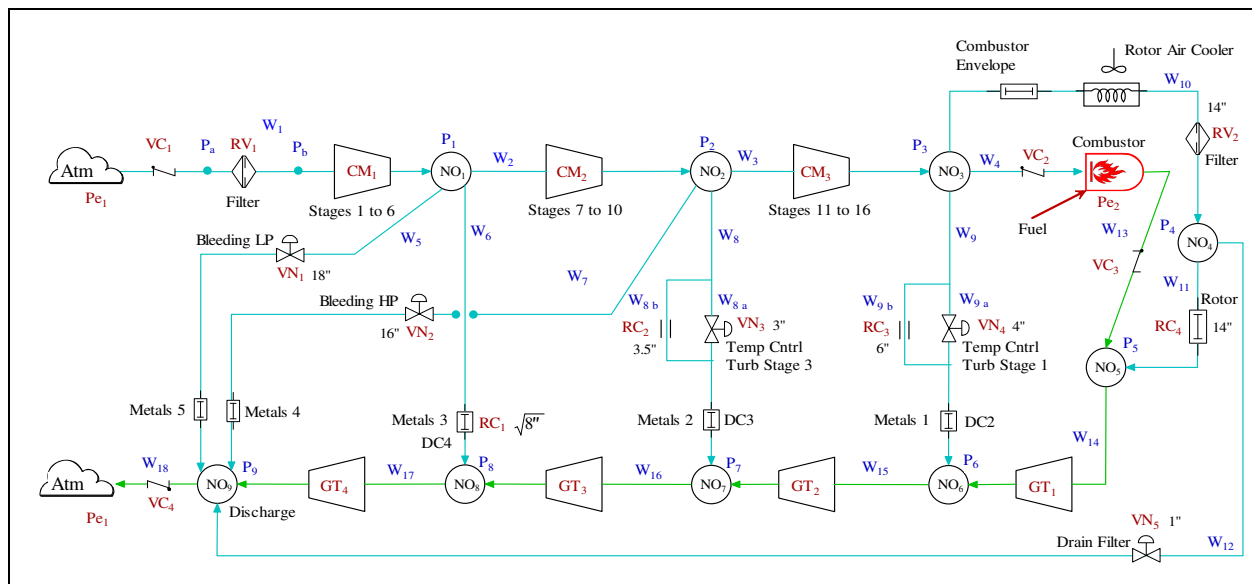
Combustor Envelope
Rotor Air Cooler
$W_{10}$
14"
$RV_2$
Filter
Atm
$Pe_1$
$VC_1$
$P_a$
$RV_1$
Filter
$W_1$
$P_b$
$CM_1$
Stages 1 to 6
$P_1$
$NO_1$
$W_2$
$CM_2$
Stages 7 to 10
$P_2$
$NO_2$
$W_3$
$CM_3$
Stages 11 to 16
$P_3$
$NO_3$
$W_4$
$VC_2$
Combustor
$Pe_2$
Fuel
$P_4$
$NO_4$
Bleeding LP
$VN_1$ 18"
$W_5$
$W_6$
$W_7$
$W_8$
$W_9$
$W_{13}$
$VC_3$
$W_{11}$
Rotor
Bleeding HP
16" $VN_2$
$W_{8\,b}$
$W_{8\,a}$
$RC_2$
3.5"
$VN_3$ 3"
Temp Cntrl Turb Stage 3
$W_{9\,b}$
$W_{9\,a}$
$RC_3$
6"
$VN_4$ 4"
Temp Cntrl Turb Stage 1
$RC_4$
14"
$P_5$
$NO_5$
Metals 5
Metals 4
Metals 3
$RC_1$
$\sqrt{8''}$
DC4
Metals 2
DC3
Metals 1
DC2
$W_{14}$
Atm
$W_{18}$
$VC_4$
$Pe_1$
$NO_9$
$P_9$
Discharge
$GT_4$
$W_{17}$
$P_8$
$NO_8$
$GT_3$
$W_{16}$
$P_7$
$NO_7$
$GT_2$
$W_{15}$
$P_6$
$NO_6$
$GT_1$
$VN_5$ 1"
Drain Filter
$W_{12}$